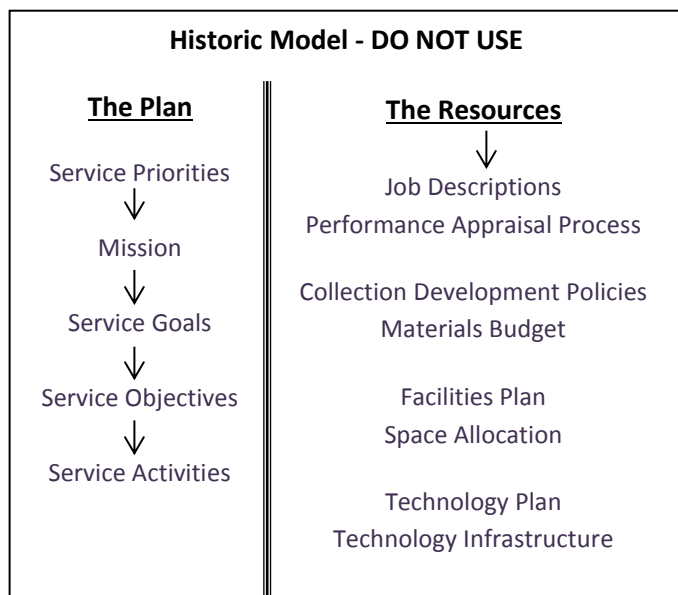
Historic Model - DO NOT USE

The Plan

Service Priorities
Mission
Service Goals
Service Objectives
Service Activities

The Resources

Job Descriptions
Performance Appraisal Process

Collection Development Policies
Materials Budget

Facilities Plan
Space Allocation

Technology Plan
Technology Infrastructure